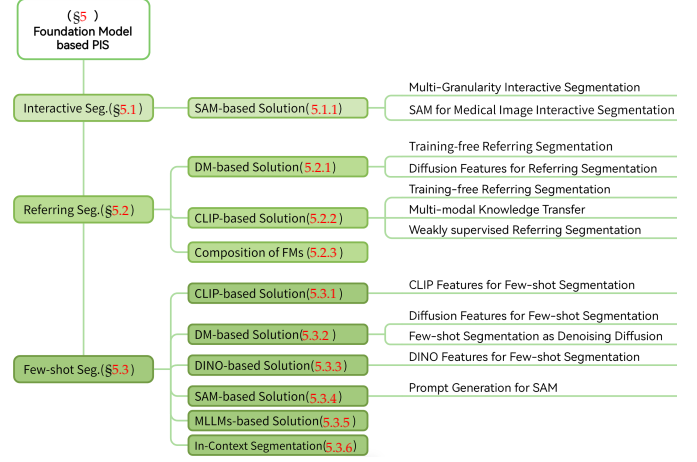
(§5 )
Foundation Model based PIS

Interactive Seg.(§5.1)

SAM-based Solution(5.1.1)

Multi-Granularity Interactive Segmentation

SAM for Medical Image Interactive Segmentation

Referring Seg.(§5.2)

DM-based Solution(5.2.1)

Training-free Referring Segmentation

Diffusion Features for Referring Segmentation

CLIP-based Solution(5.2.2)

Training-free Referring Segmentation

Multi-modal Knowledge Transfer

Weakly supervised Referring Segmentation

Composition of FMs (5.2.3)

Few-shot Seg.(§5.3)

CLIP-based Solution(5.3.1)

CLIP Features for Few-shot Segmentation

DM-based Solution(5.3.2 )

Diffusion Features for Few-shot Segmentation

Few-shot Segmentation as Denoising Diffusion

DINO-based Solution(5.3.3)

DINO Features for Few-shot Segmentation

SAM-based Solution(5.3.4)

Prompt Generation for SAM

MLLMs-based Solution(5.3.5)

In-Context Segmentation(5.3.6)